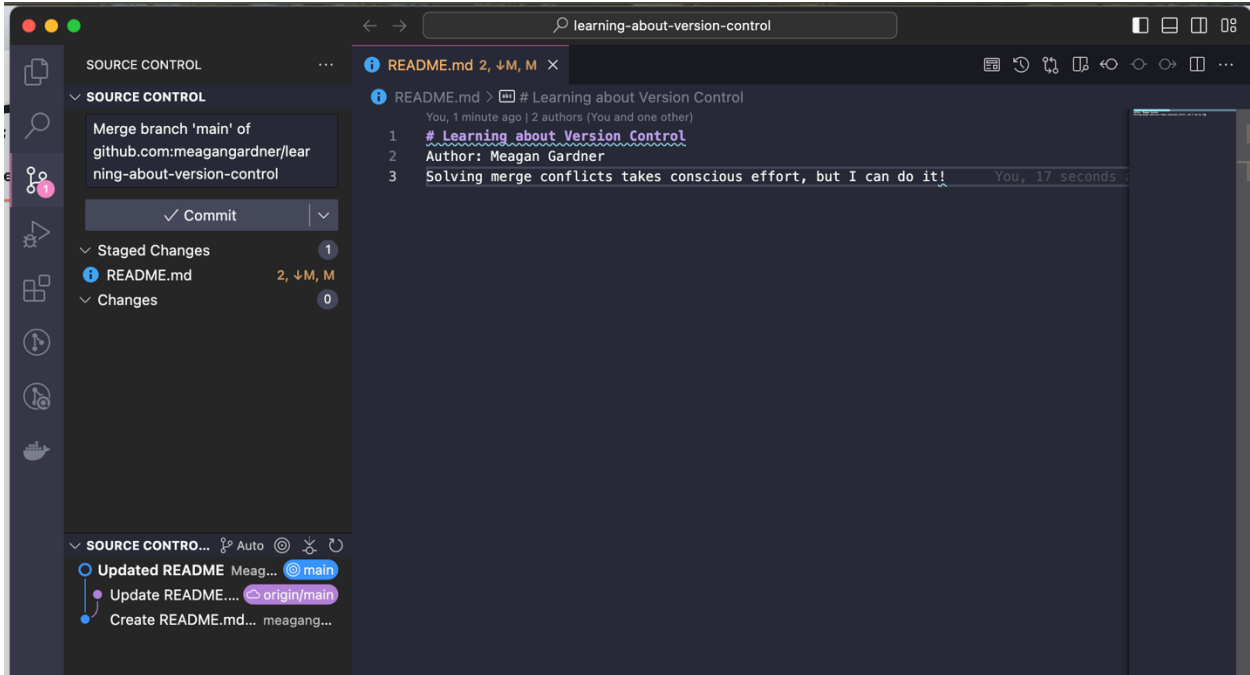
learning-about-version-control

SOURCE CONTROL ···

SOURCE CONTROL

Merge branch 'main' of github.com:meagangardner/learning-about-version-control

✓ Commit

Staged Changes 1

README.md 2, ↓M, M

Changes 0

SOURCE CONTRO... Auto

Updated README Meag... main

Update README.... origin/main

Create README.md... meagang...

README.md 2, ↓M, M ×

README.md > # Learning about Version Control

You, 1 minute ago | 2 authors (You and one other)

1 # Learning about Version Control
2 Author: Meagan Gardner
3 Solving merge conflicts takes conscious effort, but I can do it! You, 17 seconds a